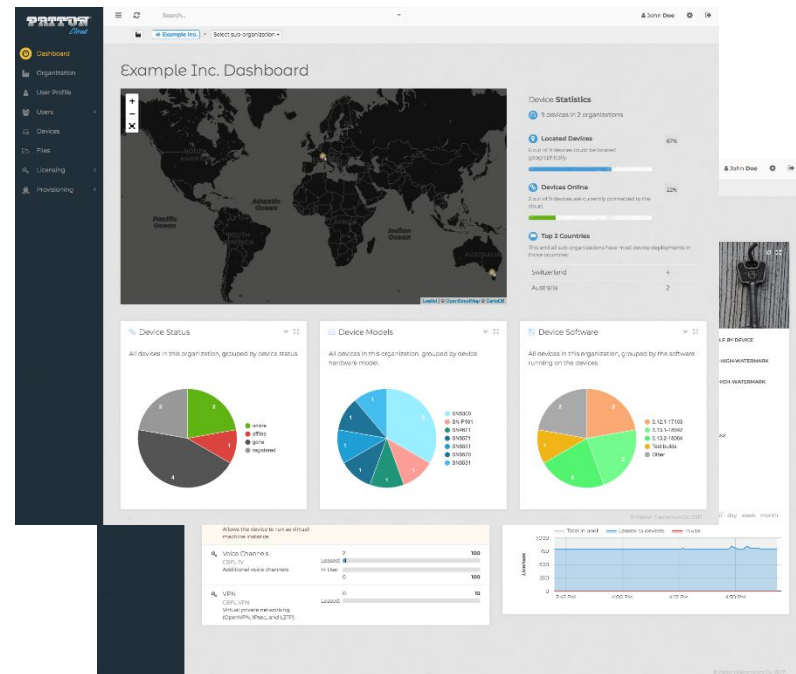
PATTON Cloud

Dashboard
Organization
User Profile
Users
Devices
Files
Licensing
Provisioning

Search...
John Doe

Example Inc. » Select sub-organization

Example Inc. Dashboard

+
−
×

Pacific Ocean
Atlantic Ocean
Indian Ocean

Leaflet | © OpenStreetMap © CartoDB

Device Statistics

5 devices in 3 organizations

Located Devices
4 out of 6 devices could be located geographically.
67%

Devices Online
2 out of 9 devices are currently connected to the cloud.
22%

Top 2 Countries
This and all sub-organizations have most device deployments in these countries.

| Switzerland | 4 |
|---|---|
| Australia | 2 |

John Doe

LE BY DEVICE
HIGH-WATERMARK
HIGH-WATERMARK

Device Status
All devices in this organization, grouped by device status.
2
1
4
2
online
offline
gone
registered

Device Models
All devices in this organization, grouped by device hardware model.
1
1
1
1
1
1
3
SN5300
SN P101
SN4671
SN5671
SN5631
SN5670
SN5631

Device Software
All devices in this organization, grouped by the software running on the devices.
2
1
1
2
2
3.12.1-17103
3.13.1-16042
3.13.2-18084
Test builds
Other

© Patton Electronics Co. 2017

Allows the device to run as virtual machine instance.

Voice Channels
CBFL-1V
Additional voice channels
2
Leased
In Use
0
100
100

VPN
CBFL-VPN
Virtual private networking (OpenVPN, IPsec, and L2TP)
0
Leased
10

Total in pool
Leased to devices
In use
day week month
1,000
750
500
250
0
Licenses
2:40 PM
4:00 PM
4:20 PM
4:40 PM

© Patton Electronics Co. 2017